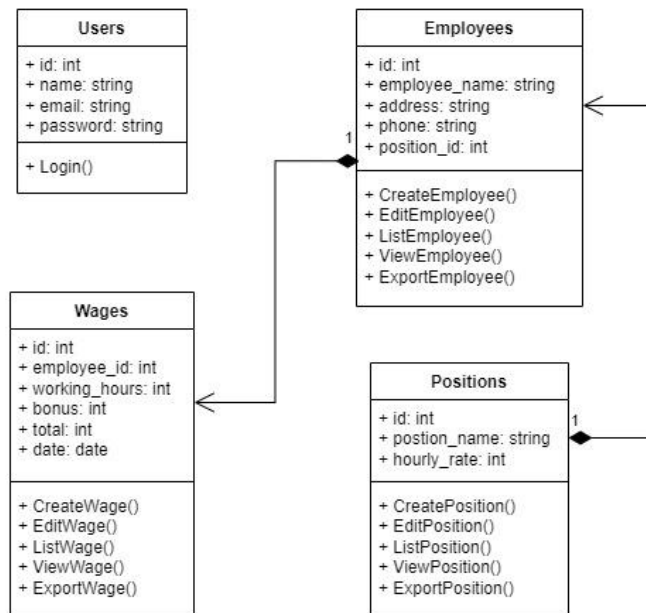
Users

+ id: int
+ name: string
+ email: string
+ password: string

+ Login()

Employees

+ id: int
+ employee_name: string
+ address: string
+ phone: string
+ position_id: int

+ CreateEmployee()
+ EditEmployee()
+ ListEmployee()
+ ViewEmployee()
+ ExportEmployee()

1

Wages

+ id: int
+ employee_id: int
+ working_hours: int
+ bonus: int
+ total: int
+ date: date

+ CreateWage()
+ EditWage()
+ ListWage()
+ ViewWage()
+ ExportWage()

Positions

+ id: int
+ postion_name: string
+ hourly_rate: int

+ CreatePosition()
+ EditPosition()
+ ListPosition()
+ ViewPosition()
+ ExportPosition()

1